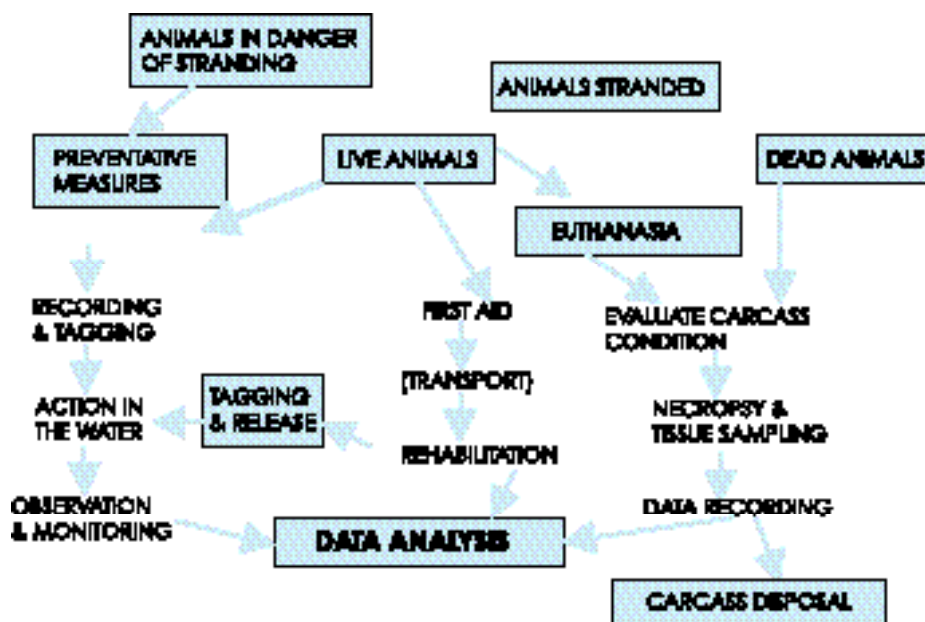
ANIMALS IN DANGER OF STRANDING

ANIMALS STRANDED

PREVENTATIVE MEASURES

LIVE ANIMALS

DEAD ANIMALS

EUTHANASIA

RECORDING & TAGGING

FIRST AID

EVALUATE CARCASS CONDITION

ACTION IN THE WATER

TAGGING & RELEASE

(TRANSPORT)

NECROPSY & TISSUE SAMPLING

REHABILITATION

OBSERVATION & MONITORING

DATA RECORDING

DATA ANALYSIS

CARCASS DISPOSAL